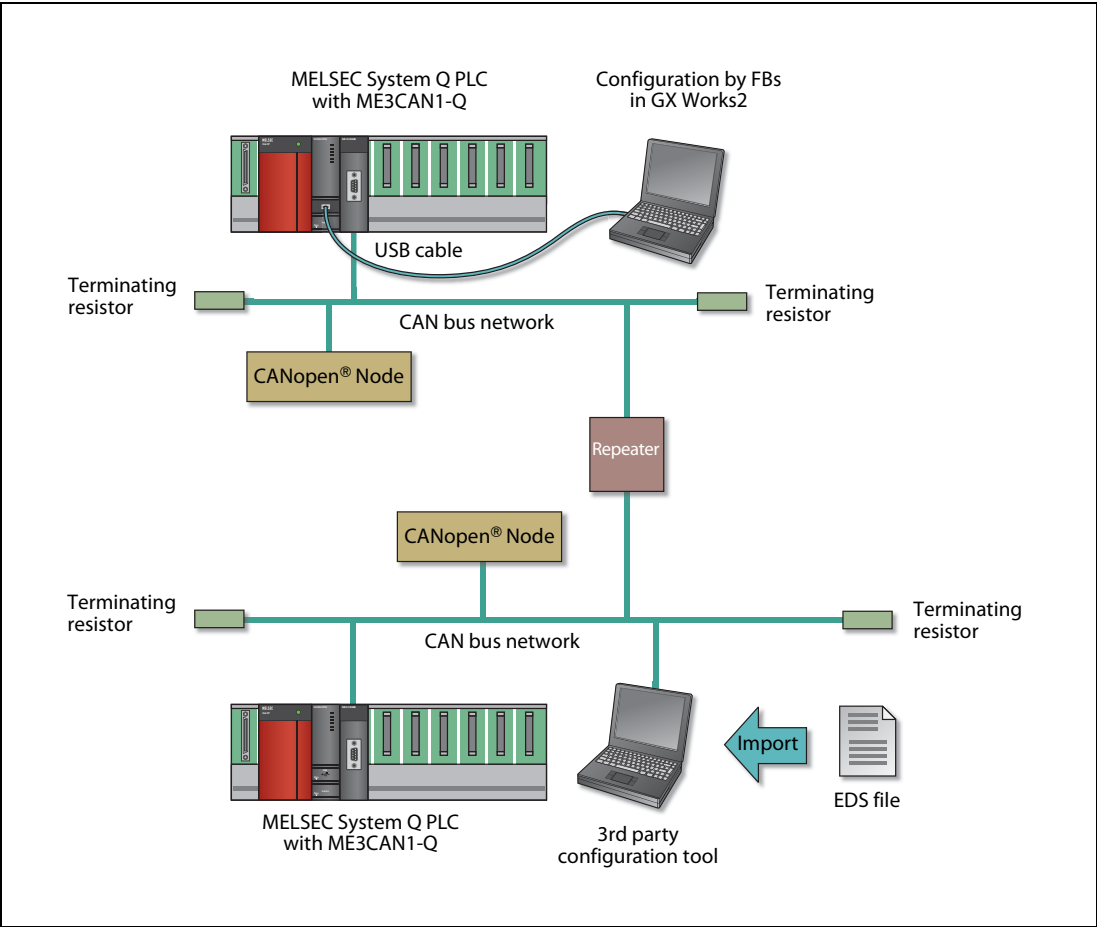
MELSEC System Q PLC with ME3CAN1-Q

Configuration by FBs in GX Works2

USB cable

Terminating resistor

Terminating resistor

CAN bus network

CANopen® Node

Repeater

CANopen® Node

Terminating resistor

Terminating resistor

CAN bus network

Import

EDS file

MELSEC System Q PLC with ME3CAN1-Q

3rd party configuration tool